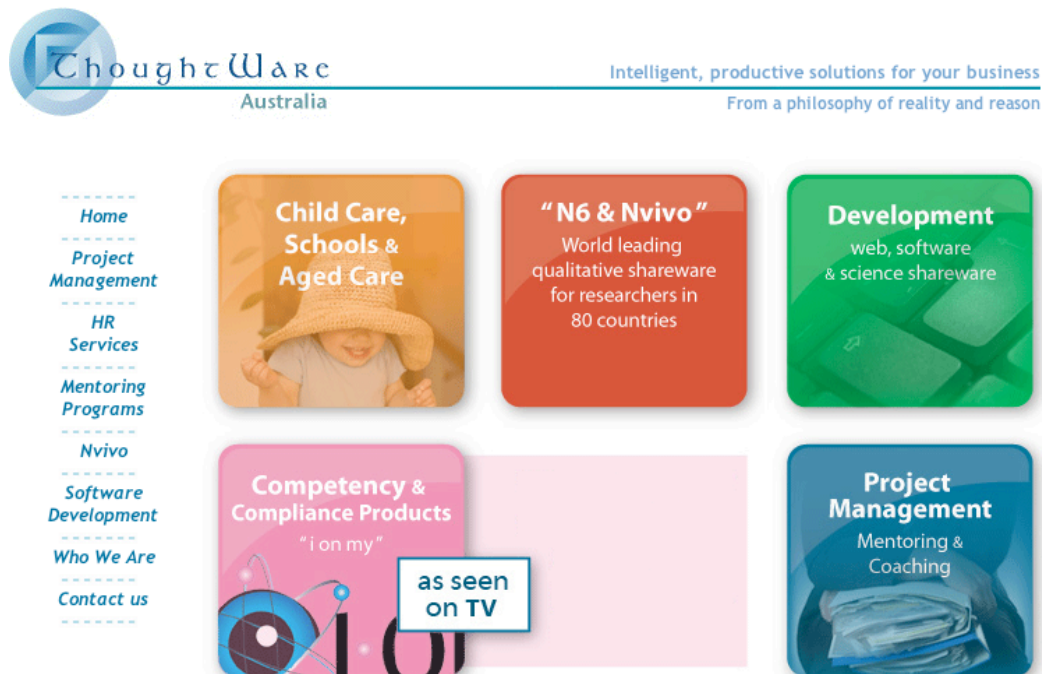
ThoughtWare
Australia

Intelligent, productive solutions for your business
From a philosophy of reality and reason

Home
Project Management
HR Services
Mentoring Programs
Nvivo
Software Development
Who We Are
Contact us

Child Care, Schools & Aged Care

"N6 & Nvivo"
World leading qualitative shareware for researchers in 80 countries

Development
web, software & science shareware

Competency & Compliance Products
"i on my"

as seen on TV

Project Management
Mentoring & Coaching